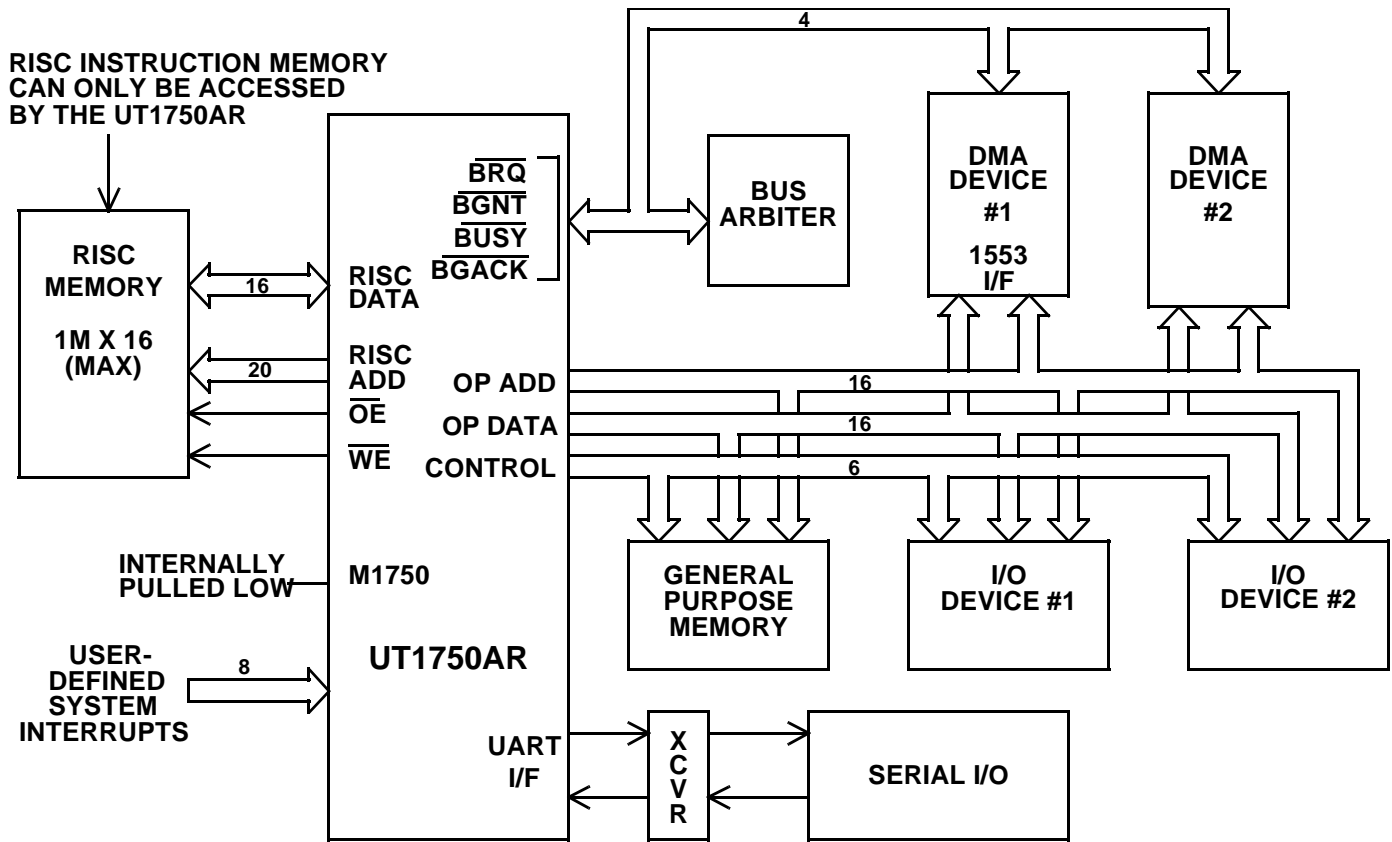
RISC INSTRUCTION MEMORY CAN ONLY BE ACCESSED BY THE UT1750AR

4

DMA DEVICE #1

1553 I/F

DMA DEVICE #2

BUS ARBITER

$\overline{BRQ}$
$\overline{BGNT}$
$\overline{BUSY}$
$\overline{BGACK}$

RISC MEMORY

1M X 16 (MAX)

16

RISC DATA

20

RISC ADD

$\overline{OE}$

$\overline{WE}$

OP ADD

16

OP DATA

16

CONTROL

6

INTERNALLY PULLED LOW

M1750

GENERAL PURPOSE MEMORY

I/O DEVICE #1

I/O DEVICE #2

USER-DEFINED SYSTEM INTERRUPTS

8

UT1750AR

UART I/F

X C V R

SERIAL I/O